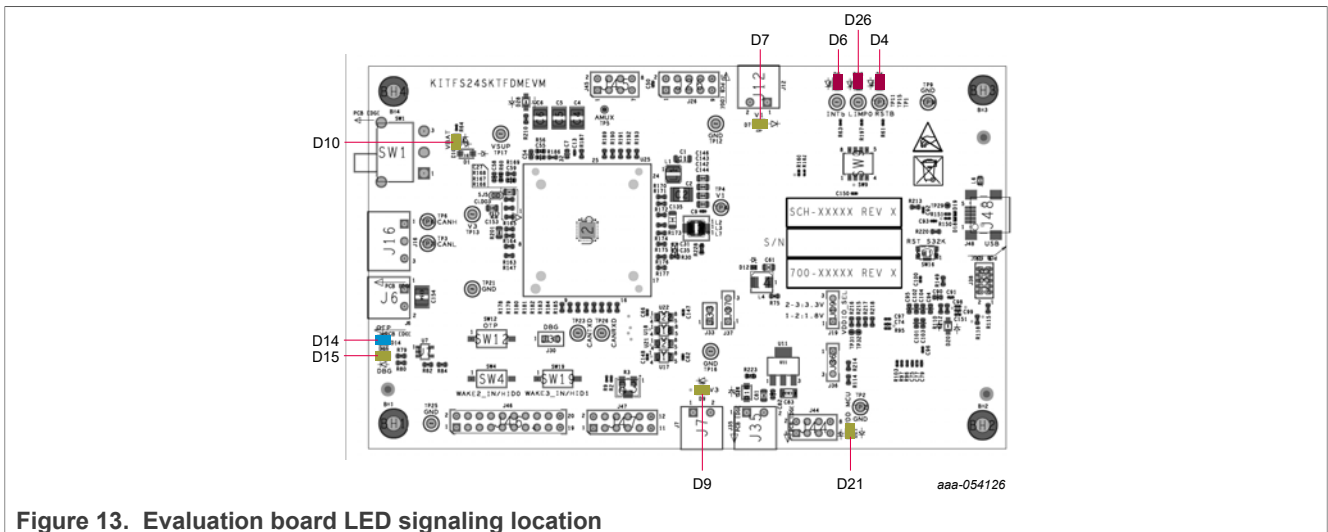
D26
D6
D4
D7
D10
D14
D15
D9
D21

KITFS24SKTFDMEVM
SW1
VBAT
VSUP
AMUX
J12
GND
INTB
LIMP0
RSTB
J16
CANH
CANL
J6
SCH-XXXXX REV X
S/N
700-XXXXX REV X
J48
USB
RST
SW12
OTP
DBG
SW4
SW19
WAKE2_IN/HID0
WAKE3_IN/HID1
J7
J33
J44
MCU
GND

aaa-054126

Figure 13. Evaluation board LED signaling location